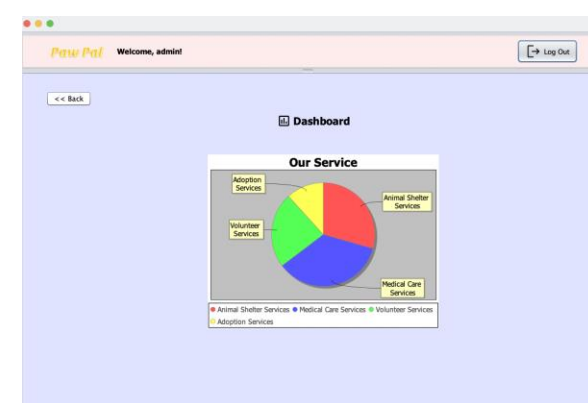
Paw Pal Welcome, admin!

Log Out

<< Back

Dashboard

Our Service

Adoption Services

Animal Shelter Services

Volunteer Services

Medical Care Services

Animal Shelter Services Medical Care Services Volunteer Services Adoption Services